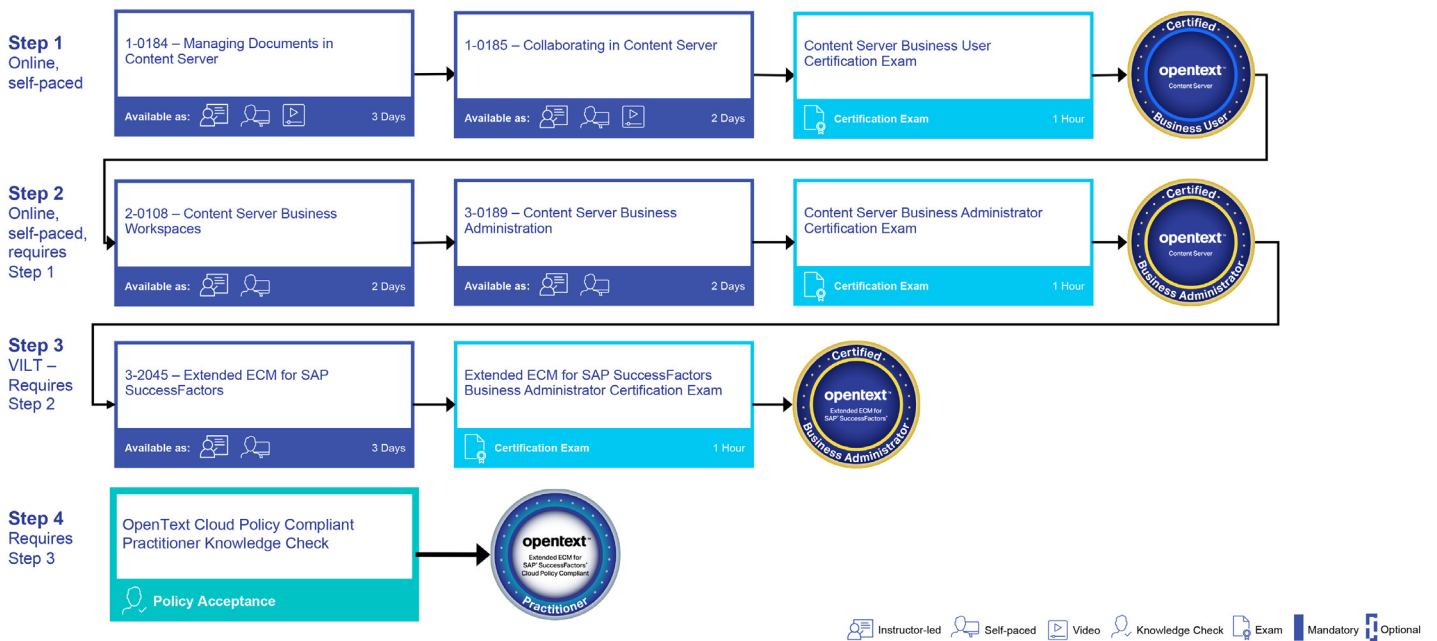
Step 1
Online, self-paced

1-0184 – Managing Documents in Content Server
Available as: 3 Days

1-0185 – Collaborating in Content Server
Available as: 2 Days

Content Server Business User Certification Exam
Certification Exam 1 Hour

Certified
opentext™
Content Server
Business User

Step 2
Online, self-paced, requires Step 1

2-0108 – Content Server Business Workspaces
Available as: 2 Days

3-0189 – Content Server Business Administration
Available as: 2 Days

Content Server Business Administrator Certification Exam
Certification Exam 1 Hour

Certified
opentext™
Content Server
Business Administrator

Step 3
VILT – Requires Step 2

3-2045 – Extended ECM for SAP SuccessFactors
Available as: 3 Days

Extended ECM for SAP SuccessFactors Business Administrator Certification Exam
Certification Exam 1 Hour

Certified
opentext™
Extended ECM for SAP® SuccessFactors®
Business Administrator

Step 4
Requires Step 3

OpenText Cloud Policy Compliant Practitioner Knowledge Check
Policy Acceptance

opentext™
Extended ECM for SAP® SuccessFactors® Cloud Policy Compliant
Practitioner

Instructor-led Self-paced Video Knowledge Check Exam Mandatory Optional